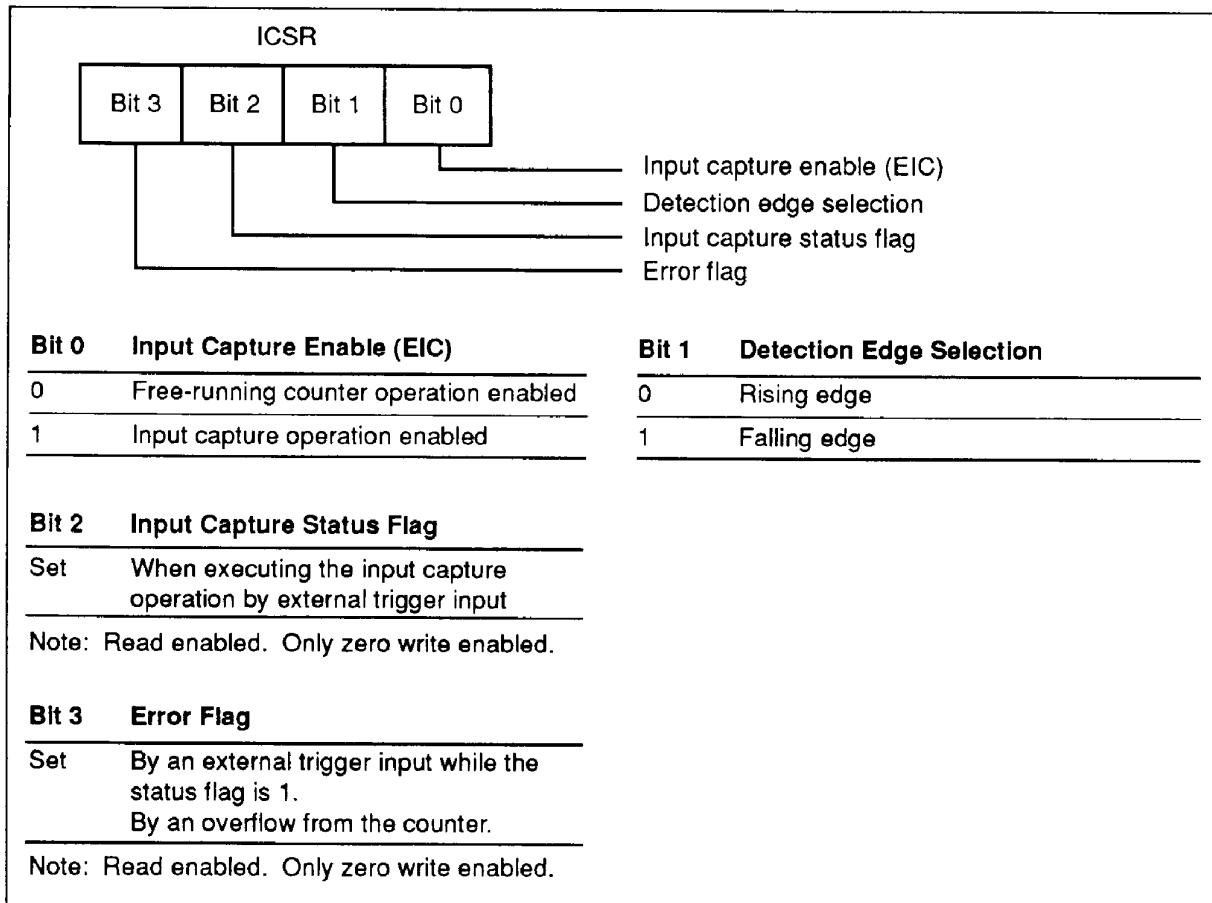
ICSR

| Bit 3 | Bit 2 | Bit 1 | Bit 0 |
|---|---|---|---|

Input capture enable (EIC)
Detection edge selection
Input capture status flag
Error flag

| Bit 0 | Input Capture Enable (EIC) |
|---|---|
| 0 | Free-running counter operation enabled |
| 1 | Input capture operation enabled |

| Bit 1 | Detection Edge Selection |
|---|---|
| 0 | Rising edge |
| 1 | Falling edge |

| Bit 2 | Input Capture Status Flag |
|---|---|
| Set | When executing the input capture operation by external trigger input |

Note: Read enabled. Only zero write enabled.

| Bit 3 | Error Flag |
|---|---|
| Set | By an external trigger input while the status flag is 1. By an overflow from the counter. |

Note: Read enabled. Only zero write enabled.